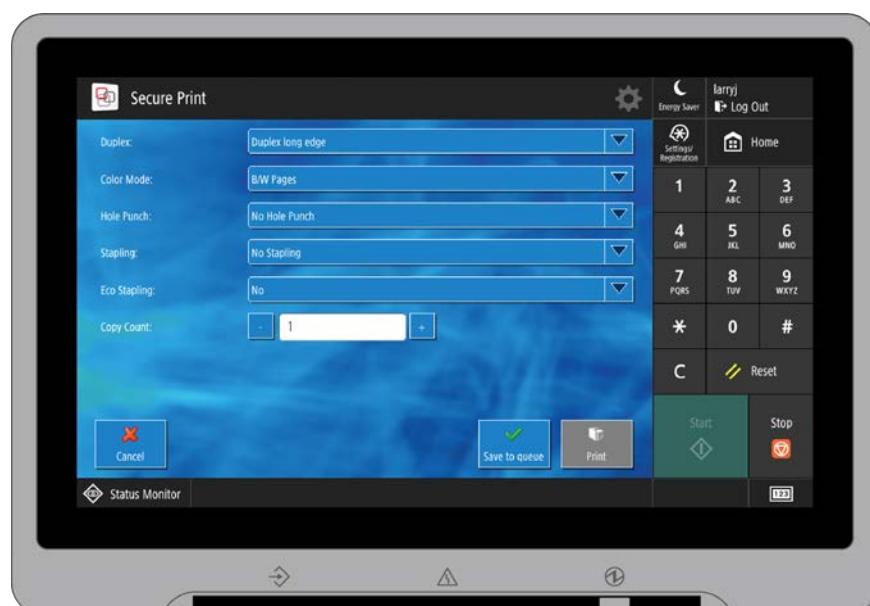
Secure Print

Energy Saver

larryj
Log Out

Settings/ Registration

Home

Duplex: Duplex long edge

Color Mode: B/W Pages

Hole Punch: No Hole Punch

Stapling: No Stapling

Eco Stapling: No

Copy Count: - 1 +

1
2 ABC
3 DEF
4 GHI
5 JKL
6 MNO
7 PQRS
8 TUV
9 WXYZ
*
0
#
C
Reset

Cancel

Save to queue

Print

Start

Stop

Status Monitor

123